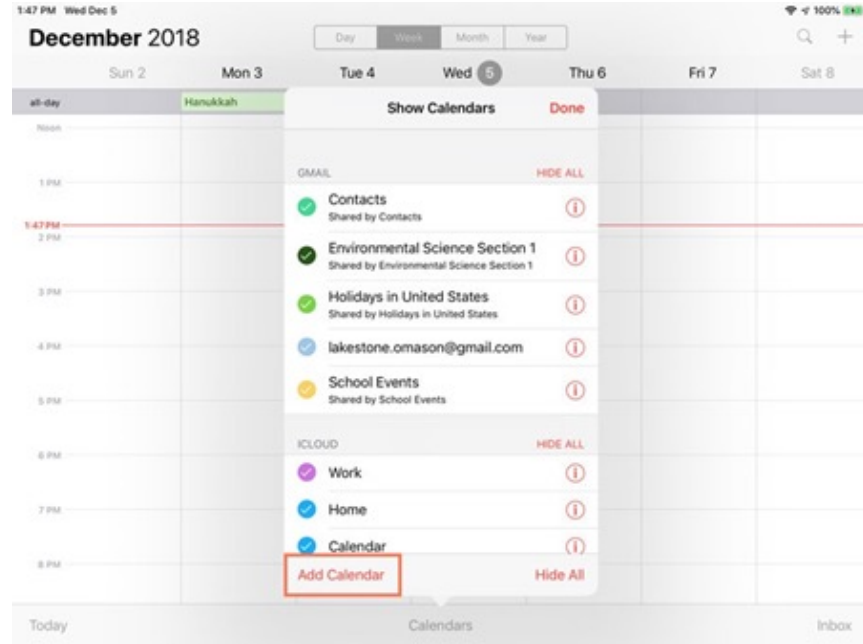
1:47 PM Wed Dec 5

100%

December 2018

Day Week Month Year

Sun 2 Mon 3 Tue 4 Wed 5 Thu 6 Fri 7 Sat 8

all-day

Hanukkah

Noon

1 PM

1:47 PM

2 PM

3 PM

4 PM

5 PM

6 PM

7 PM

8 PM

Show Calendars

Done

GMAIL

HIDE ALL

Contacts
Shared by Contacts

Environmental Science Section 1
Shared by Environmental Science Section 1

Holidays in United States
Shared by Holidays in United States

lakestone.omason@gmail.com

School Events
Shared by School Events

ICLOUD

HIDE ALL

Work

Home

Calendar

Add Calendar

Hide All

Today

Calendars

Inbox